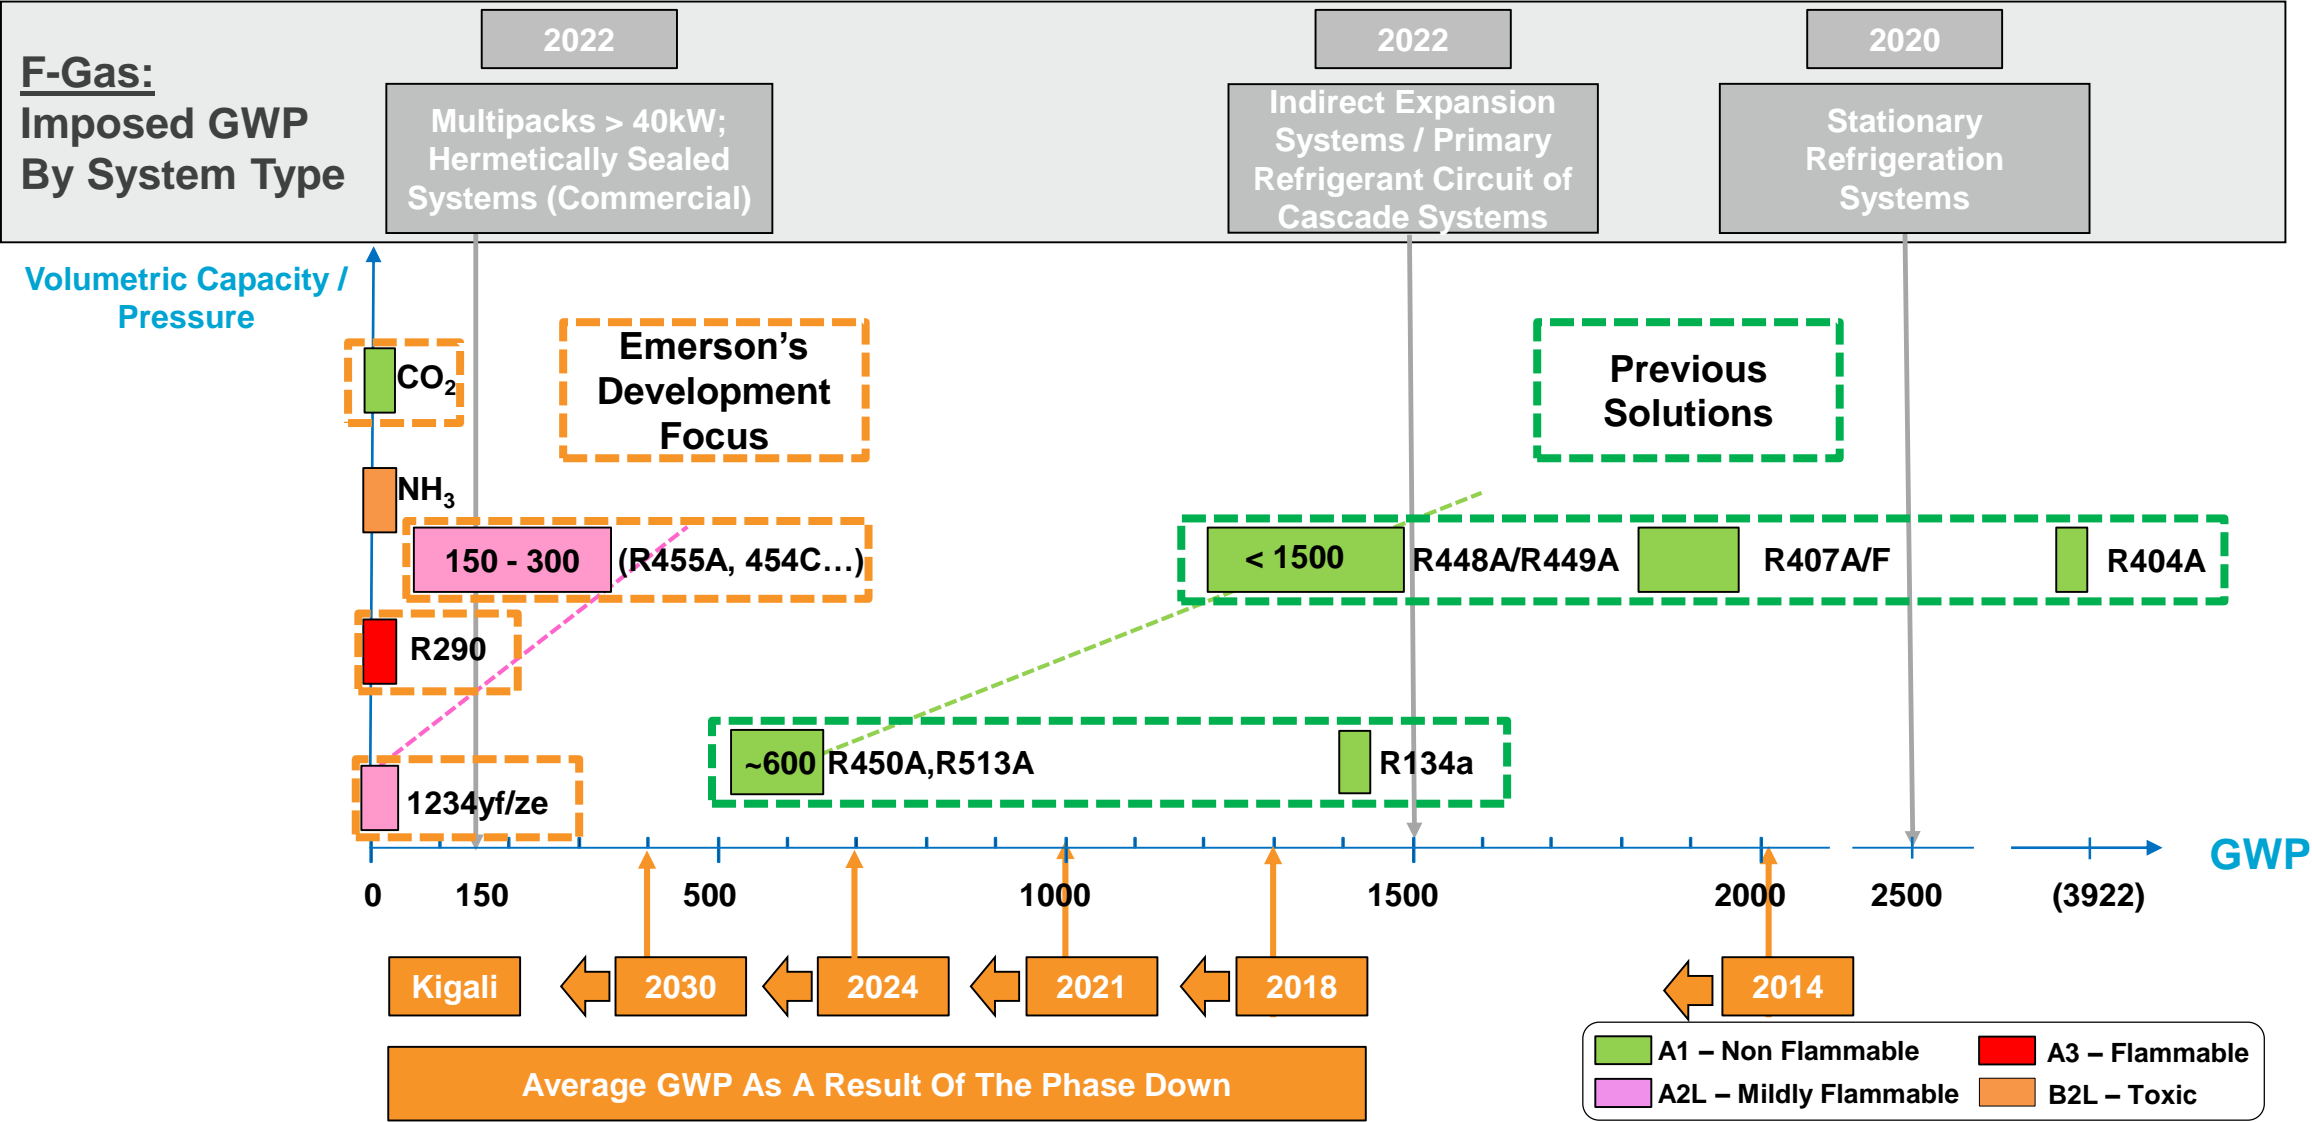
F-Gas:
Imposed GWP By System Type

2022
Multipacks > 40kW; Hermetically Sealed Systems (Commercial)

2022
Indirect Expansion Systems / Primary Refrigerant Circuit of Cascade Systems

2020
Stationary Refrigeration Systems

Volumetric Capacity / Pressure

$CO_2$

Emerson's Development Focus

Previous Solutions

$NH_3$

150 - 300 (R455A, 454C…)

< 1500 R448A/R449A R407A/F R404A

R290

~600 R450A,R513A R134a

1234yf/ze

0 150 500 1000 1500 2000 2500 (3922) GWP

Kigali 2030 2024 2021 2018 2014

Average GWP As A Result Of The Phase Down

A1 – Non Flammable
A3 – Flammable
A2L – Mildly Flammable
B2L – Toxic